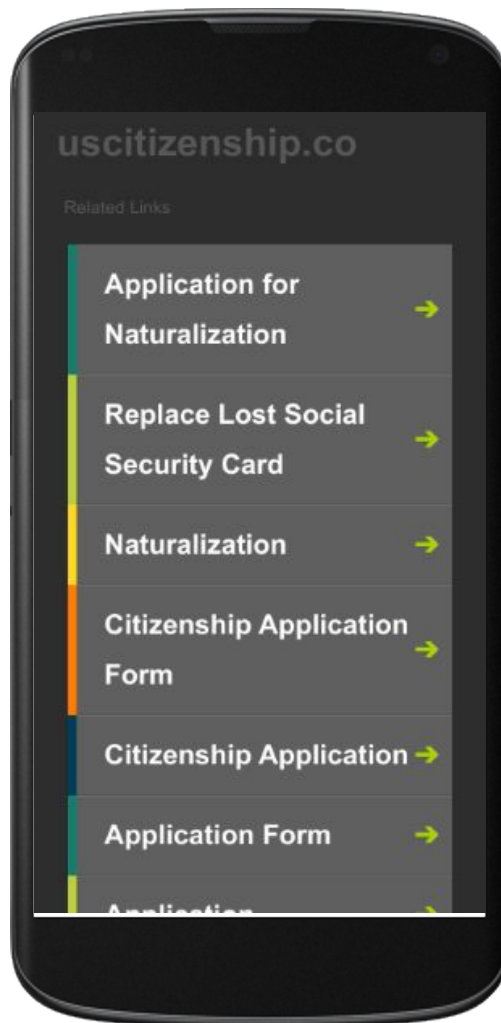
uscitizenship.co

Related Links

Application for Naturalization →

Replace Lost Social Security Card →

Naturalization →

Citizenship Application Form →

Citizenship Application →

Application Form →

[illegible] →